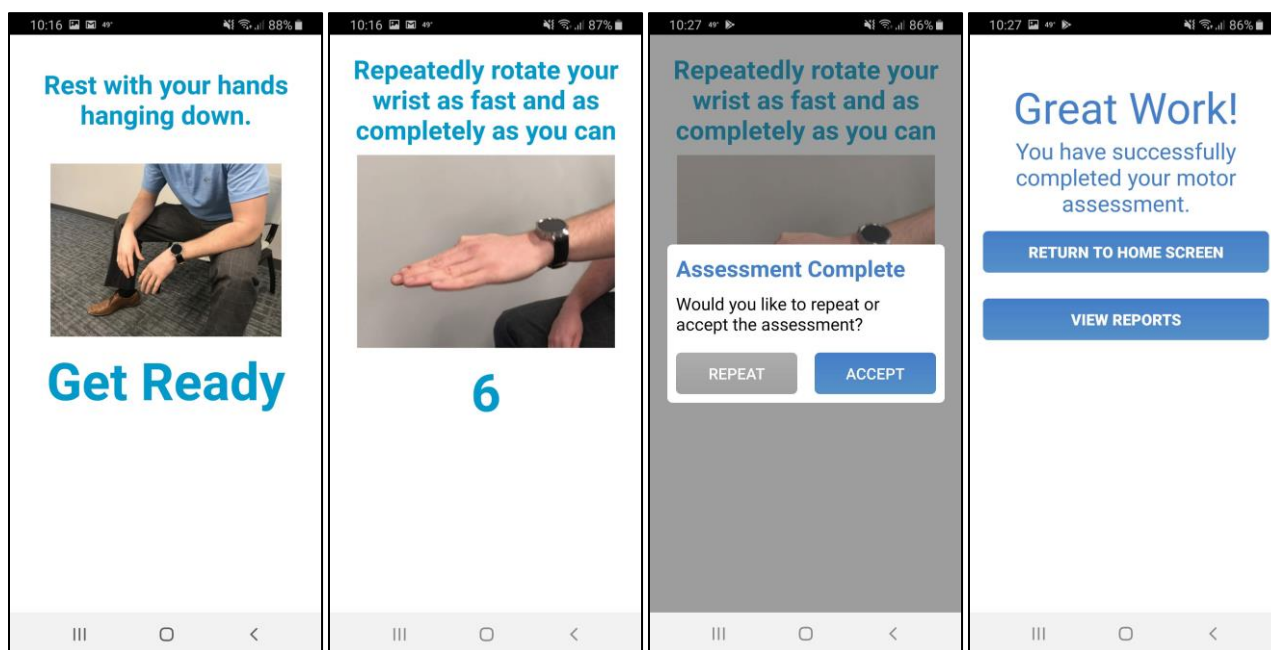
10:16 49° 88%

Rest with your hands hanging down.

Get Ready

10:16 49° 87%

Repeatedly rotate your wrist as fast and as completely as you can

6

10:27 49° 86%

Repeatedly rotate your wrist as fast and as completely as you can

Assessment Complete

Would you like to repeat or accept the assessment?

REPEAT

ACCEPT

10:27 49° 86%

Great Work!

You have successfully completed your motor assessment.

RETURN TO HOME SCREEN

VIEW REPORTS